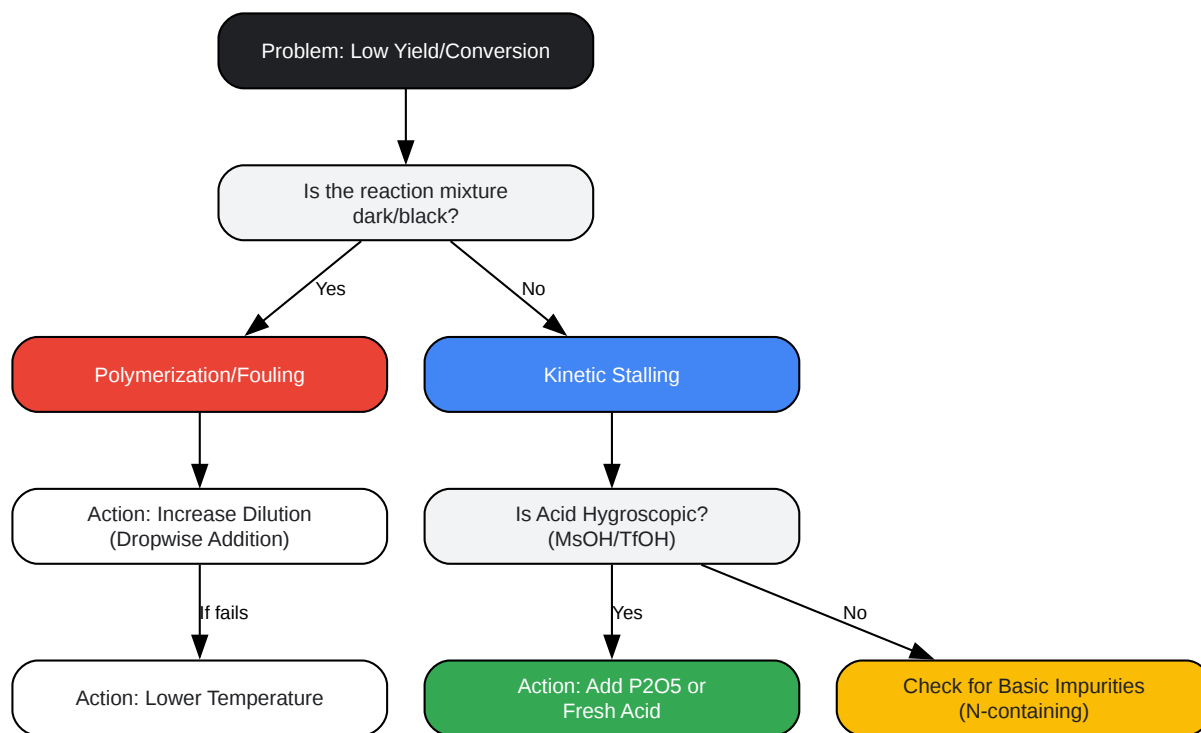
Problem: Low Yield/Conversion

Is the reaction mixture dark/black?

Yes

No

Polymerization/Fouling

Kinetic Stalling

Action: Increase Dilution (Dropwise Addition)

Is Acid Hygroscopic? (MsOH/TfOH)

If fails

Yes

No

Action: Lower Temperature

Action: Add P2O5 or Fresh Acid

Check for Basic Impurities (N-containing)